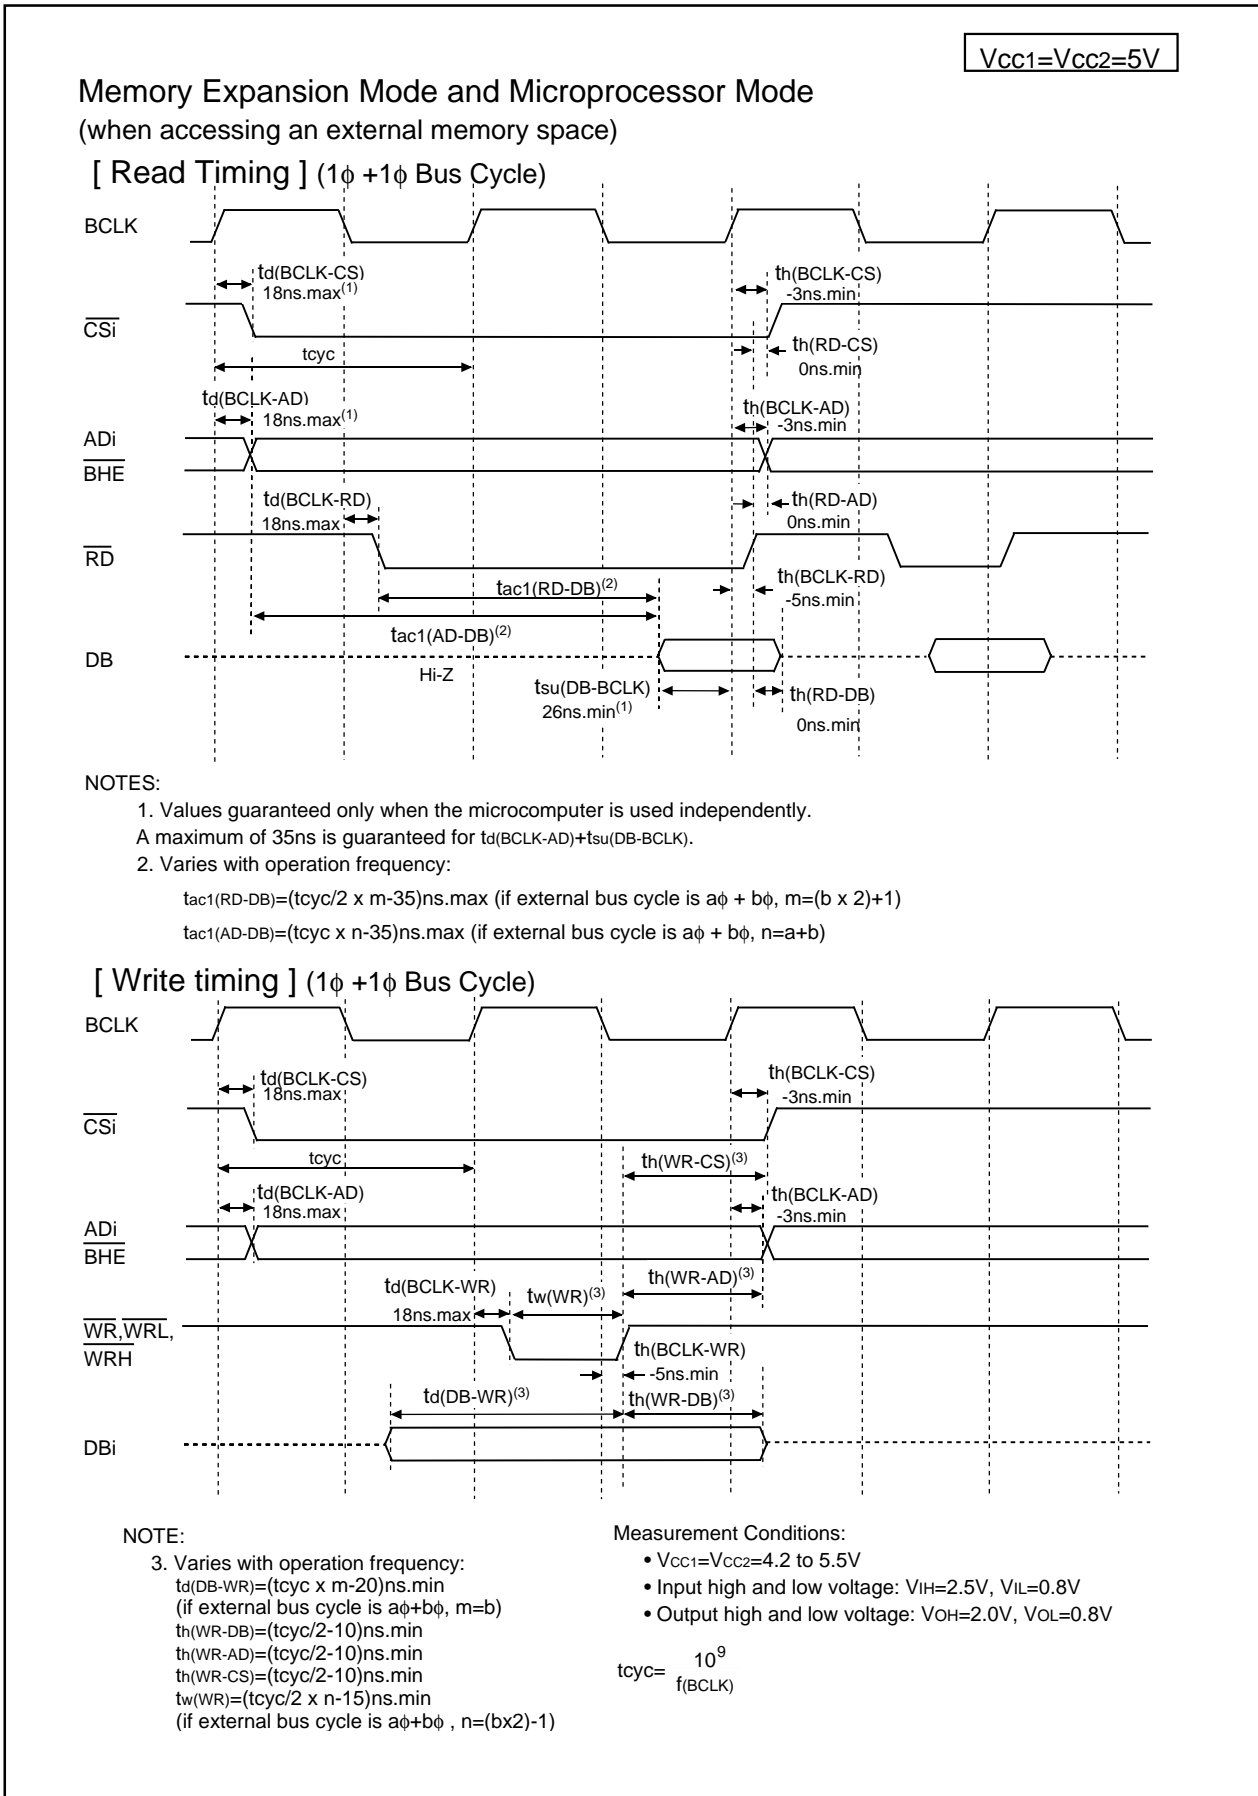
$V_{CC1}=V_{CC2}=5V$

Memory Expansion Mode and Microprocessor Mode
(when accessing an external memory space)

[ Read Timing ] (1$\phi$ +1$\phi$ Bus Cycle)

BCLK

$t_{d(BCLK-CS)}$
18ns.max$^{(1)}$

$t_{h(BCLK-CS)}$
-3ns.min

$\overline{CSi}$

$t_{h(RD-CS)}$
0ns.min

tcyc

$t_{d(BCLK-AD)}$
18ns.max$^{(1)}$

$t_{h(BCLK-AD)}$
-3ns.min

ADi
$\overline{BHE}$

$t_{d(BCLK-RD)}$
18ns.max

$t_{h(RD-AD)}$
0ns.min

$\overline{RD}$

$t_{ac1(RD-DB)}^{(2)}$

$t_{h(BCLK-RD)}$
-5ns.min

$t_{ac1(AD-DB)}^{(2)}$

DB

Hi-Z

$t_{su(DB-BCLK)}$
26ns.min$^{(1)}$

$t_{h(RD-DB)}$
0ns.min

NOTES:
1. Values guaranteed only when the microcomputer is used independently.
A maximum of 35ns is guaranteed for $t_{d(BCLK-AD)}+t_{su(DB-BCLK)}$.
2. Varies with operation frequency:
$t_{ac1(RD-DB)}$=(tcyc/2 x m-35)ns.max (if external bus cycle is a$\phi$ + b$\phi$, m=(b x 2)+1)
$t_{ac1(AD-DB)}$=(tcyc x n-35)ns.max (if external bus cycle is a$\phi$ + b$\phi$, n=a+b)

[ Write timing ] (1$\phi$ +1$\phi$ Bus Cycle)

BCLK

$t_{d(BCLK-CS)}$
18ns.max

$t_{h(BCLK-CS)}$
-3ns.min

$\overline{CSi}$

tcyc

$t_{h(WR-CS)}^{(3)}$

$t_{d(BCLK-AD)}$
18ns.max

$t_{h(BCLK-AD)}$
-3ns.min

ADi
$\overline{BHE}$

$t_{d(BCLK-WR)}$
18ns.max

$t_{w(WR)}^{(3)}$

$t_{h(WR-AD)}^{(3)}$

$\overline{WR}$,$\overline{WRL}$,
$\overline{WRH}$

$t_{h(BCLK-WR)}$
-5ns.min

$t_{d(DB-WR)}^{(3)}$

$t_{h(WR-DB)}^{(3)}$

DBi

NOTE:
3. Varies with operation frequency:
$t_{d(DB-WR)}$=(tcyc x m-20)ns.min
(if external bus cycle is a$\phi$+b$\phi$, m=b)
$t_{h(WR-DB)}$=(tcyc/2-10)ns.min
$t_{h(WR-AD)}$=(tcyc/2-10)ns.min
$t_{h(WR-CS)}$=(tcyc/2-10)ns.min
$t_{w(WR)}$=(tcyc/2 x n-15)ns.min
(if external bus cycle is a$\phi$+b$\phi$ , n=(bx2)-1)

Measurement Conditions:
• $V_{CC1}=V_{CC2}$=4.2 to 5.5V
• Input high and low voltage: $V_{IH}$=2.5V, $V_{IL}$=0.8V
• Output high and low voltage: $V_{OH}$=2.0V, $V_{OL}$=0.8V

tcyc= $\frac{10^9}{f_{(BCLK)}}$